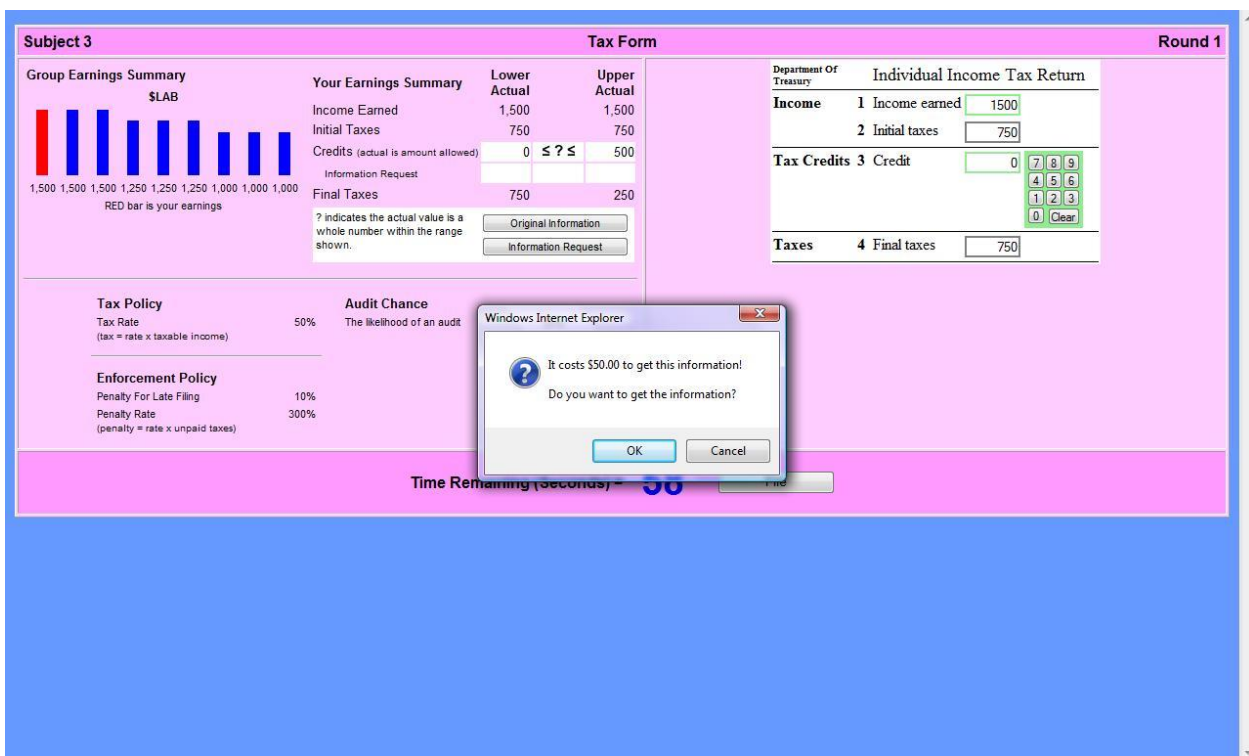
Subject 3 | Tax Form | Round 1

Group Earnings Summary
$LAB
1,500 1,500 1,500 1,250 1,250 1,250 1,000 1,000 1,000
RED bar is your earnings

| Your Earnings Summary | Lower Actual | | Upper Actual |
|---|---|---|---|
| Income Earned | 1,500 | | 1,500 |
| Initial Taxes | 750 | | 750 |
| Credits (actual is amount allowed) | 0 | ≤ ? ≤ | 500 |
| Information Request | | | |
| Final Taxes | 750 | | 250 |

? indicates the actual value is a whole number within the range shown.

Original Information
Information Request

Tax Policy
Tax Rate 50%
(tax = rate x taxable income)

Enforcement Policy
Penalty For Late Filing 10%
Penalty Rate 300%
(penalty = rate x unpaid taxes)

Audit Chance
The likelihood of an audit

Windows Internet Explorer
It costs $50.00 to get this information!
Do you want to get the information?
OK Cancel

Time Rem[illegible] 5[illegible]
File

Department Of Treasury
Individual Income Tax Return
Income 1 Income earned 1500
2 Initial taxes 750
Tax Credits 3 Credit 0
7 8 9
4 5 6
1 2 3
0 Clear
Taxes 4 Final taxes 750